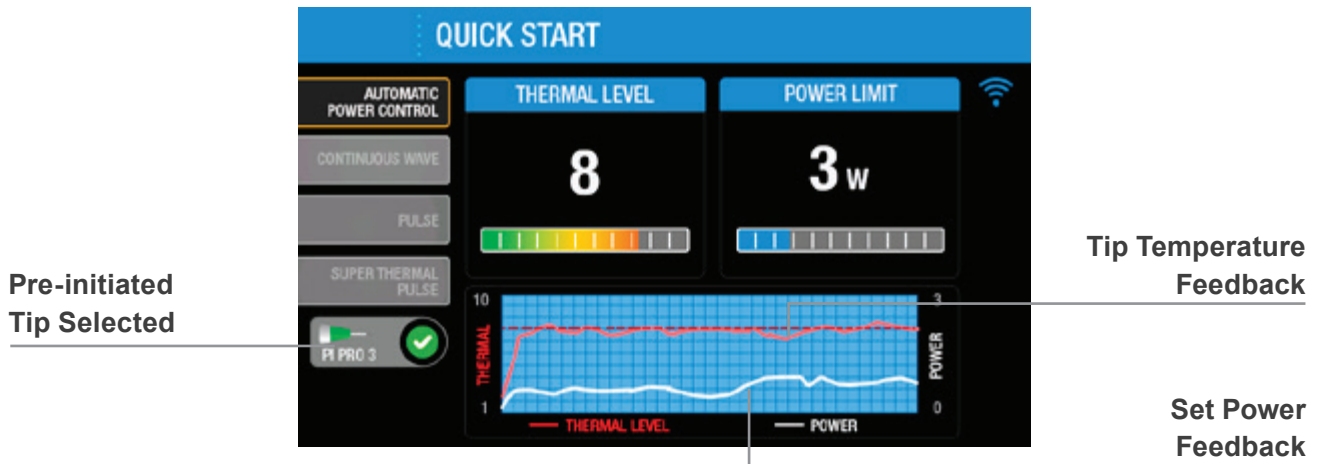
QUICK START

AUTOMATIC POWER CONTROL

CONTINUOUS WAVE

PULSE

SUPER THERMAL PULSE

PI PRO 3

THERMAL LEVEL

8

POWER LIMIT

3 W

10

3

THERMAL

POWER

1

0

THERMAL LEVEL

POWER

Pre-initiated Tip Selected

Tip Temperature Feedback

Set Power Feedback